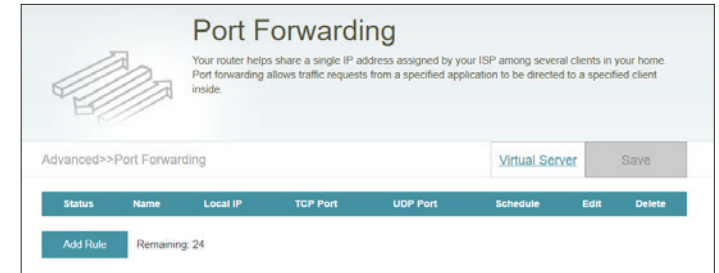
Port Forwarding

Your router helps share a single IP address assigned by your ISP among several clients in your home. Port forwarding allows traffic requests from a specified application to be directed to a specified client inside.

Advanced>>Port Forwarding

Virtual Server

Save

| Status | Name | Local IP | TCP Port | UDP Port | Schedule | Edit | Delete |
|---|---|---|---|---|---|---|---|

Add Rule

Remaining: 24